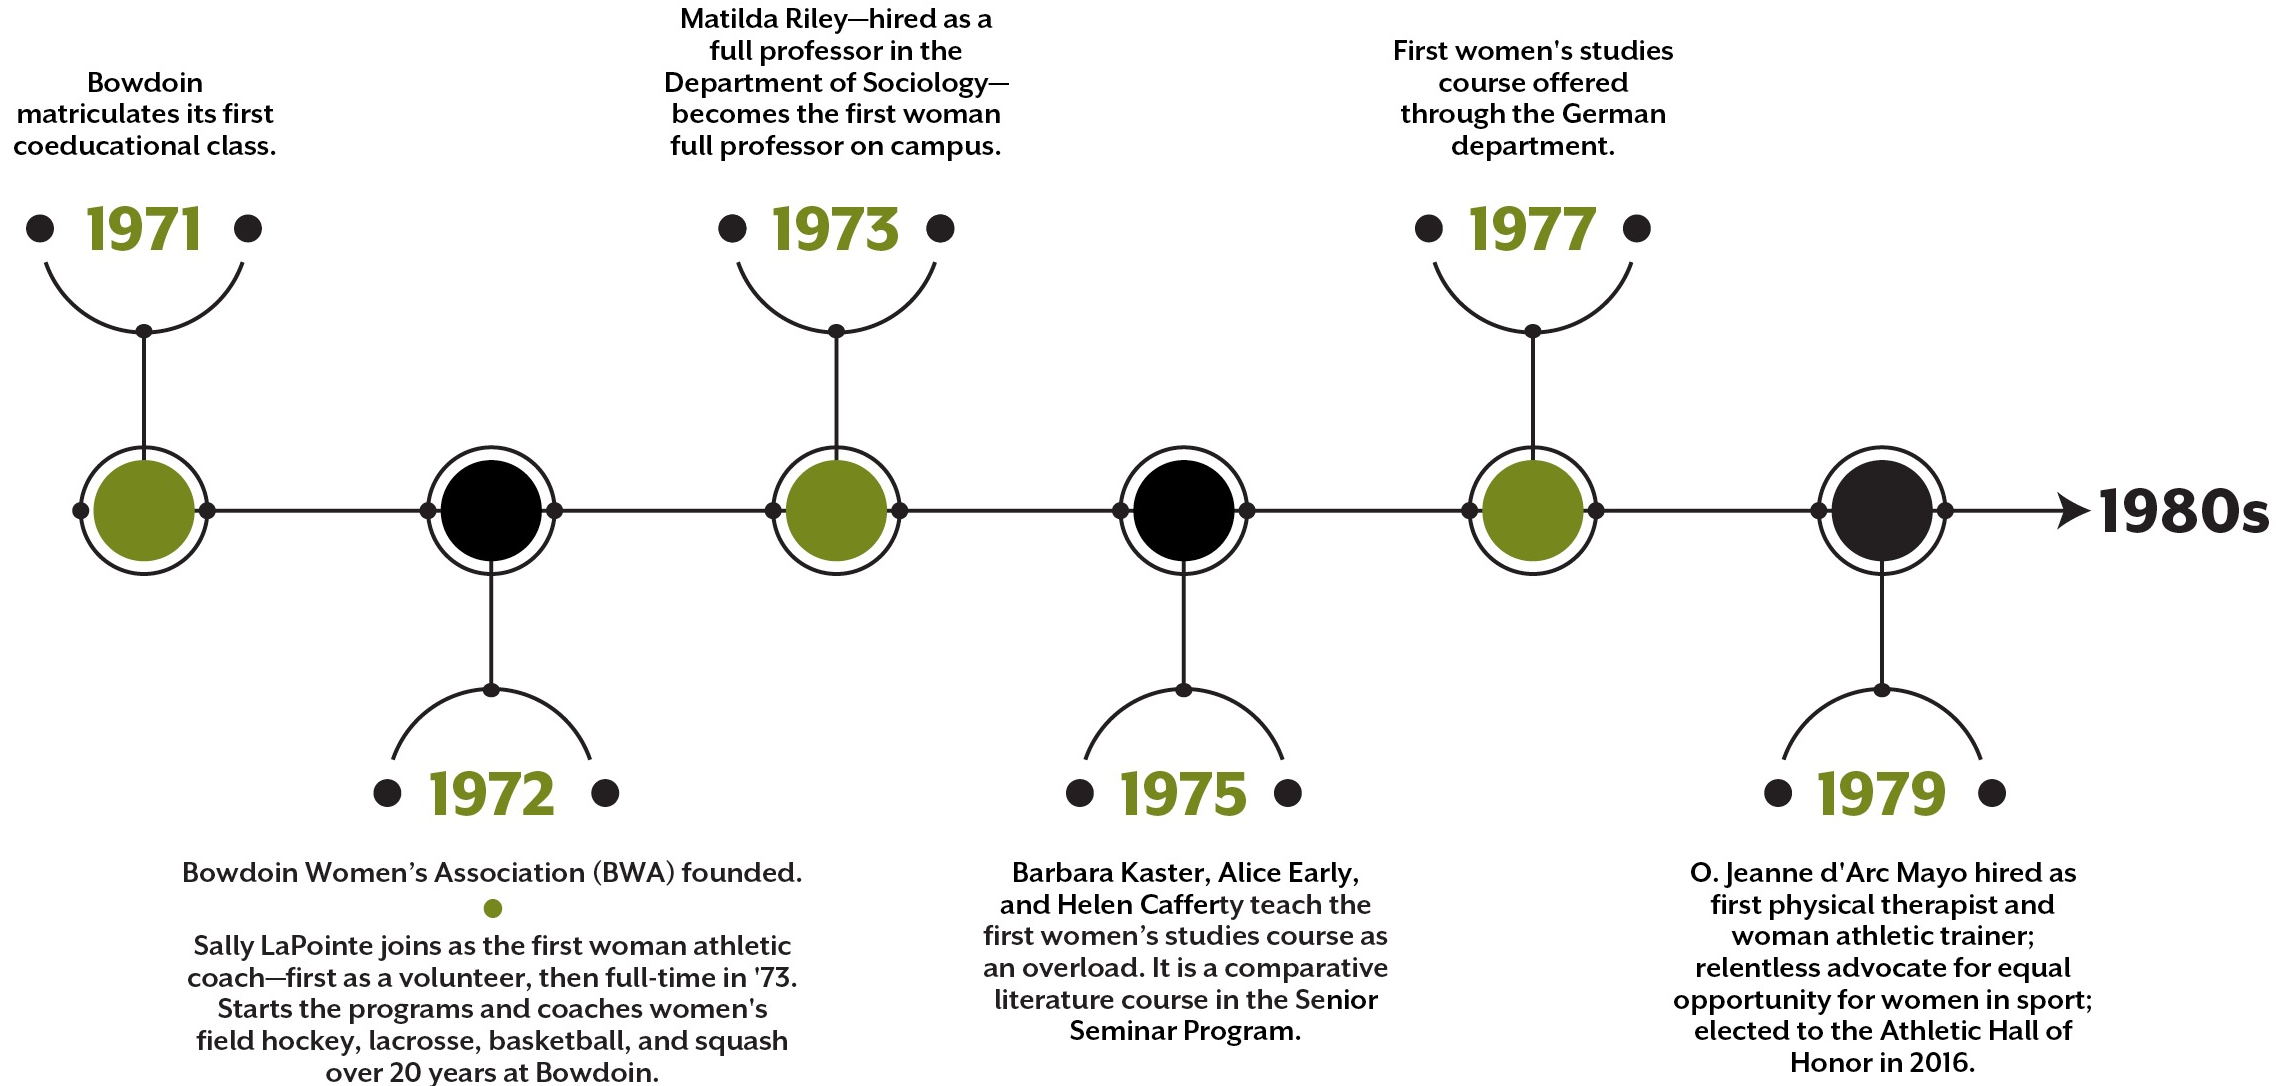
Bowdoin matriculates its first coeducational class.

1971

Matilda Riley—hired as a full professor in the Department of Sociology—becomes the first woman full professor on campus.

1973

First women's studies course offered through the German department.

1977

1980s

1972

Bowdoin Women's Association (BWA) founded.

Sally LaPointe joins as the first woman athletic coach—first as a volunteer, then full-time in '73. Starts the programs and coaches women's field hockey, lacrosse, basketball, and squash over 20 years at Bowdoin.

1975

Barbara Kaster, Alice Early, and Helen Cafferty teach the first women's studies course as an overload. It is a comparative literature course in the Senior Seminar Program.

1979

O. Jeanne d'Arc Mayo hired as first physical therapist and woman athletic trainer; relentless advocate for equal opportunity for women in sport; elected to the Athletic Hall of Honor in 2016.